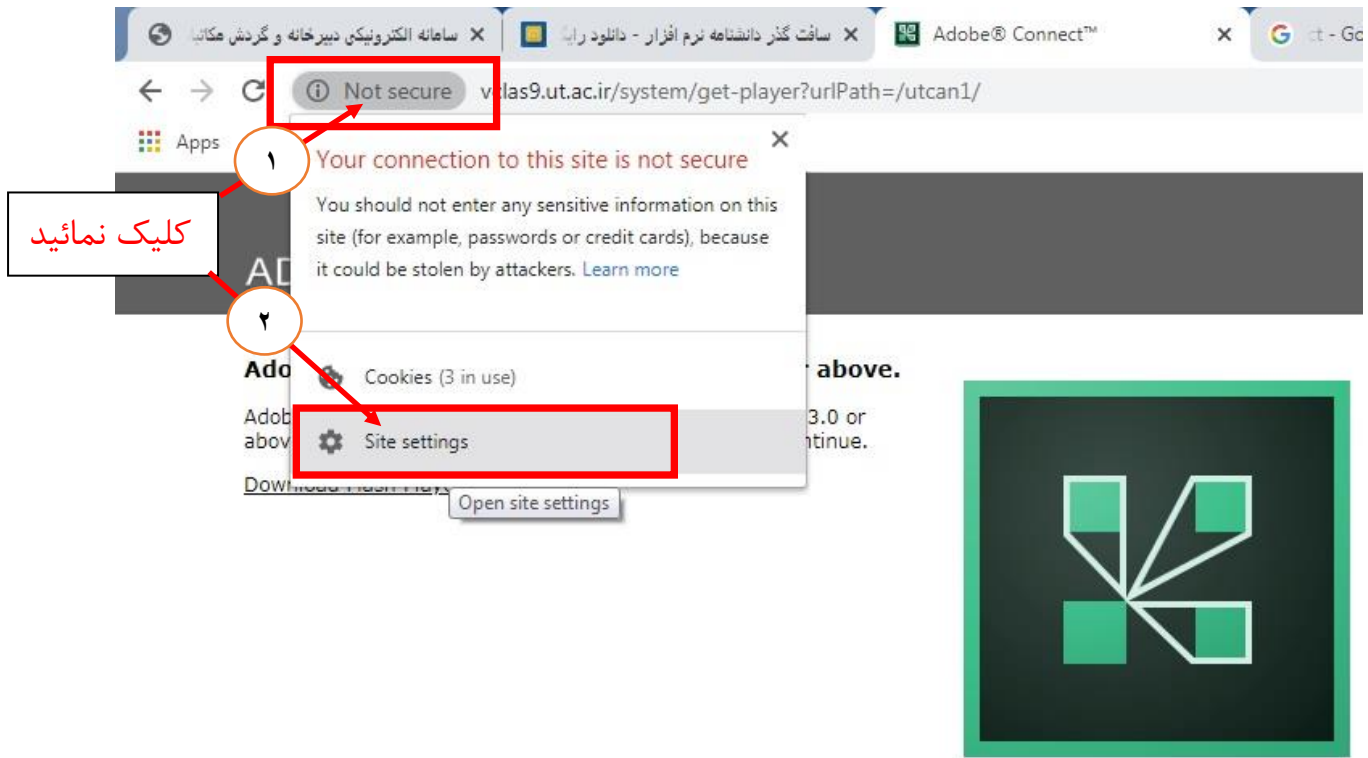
سامانه الکترونیکی دبیرخانه و گردش مکاتبا ×
سافت گذر دانشنامه نرم افزار - دانلود رای ×
Adobe® Connect™ ×
ct - Go

Not secure vclas9.ut.ac.ir/system/get-player?urlPath=/utcan1/

Apps

۱

کلیک نمائید

۲

Your connection to this site is not secure

You should not enter any sensitive information on this site (for example, passwords or credit cards), because it could be stolen by attackers. Learn more

AD

Ado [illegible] r above.

Adob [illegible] 3.0 or abov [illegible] ntinue.

Download Flash Play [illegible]

Cookies (3 in use)

Site settings

Open site settings